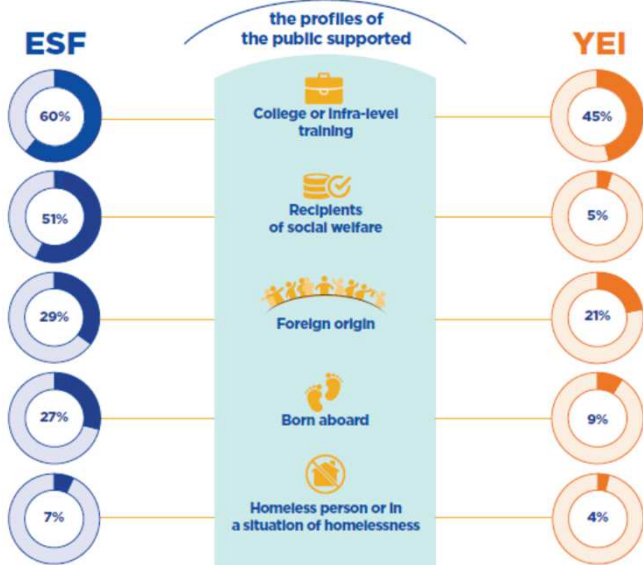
the profiles of the public supported

ESF

YEI

60%

College or Infra-level training

45%

51%

Recipients of social welfare

5%

29%

Foreign origin

21%

27%

Born aboard

9%

7%

Homeless person or in a situation of homelessness

4%